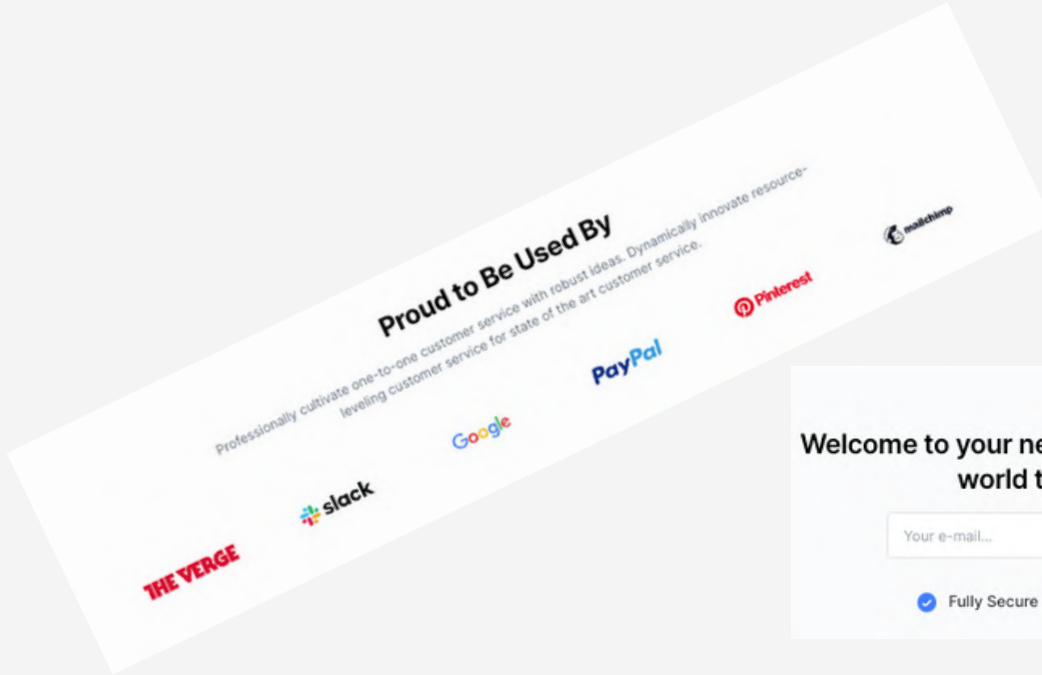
Proud to Be Used By

Professionally cultivate one-to-one customer service with robust ideas. Dynamically innovate resource-leveling customer service for state of the art customer service.

THE VERGE

slack

Google

PayPal

Pinterest

mailchimp

Welcome to your ne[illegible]
world t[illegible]

Your e-mail...

Fully Secure